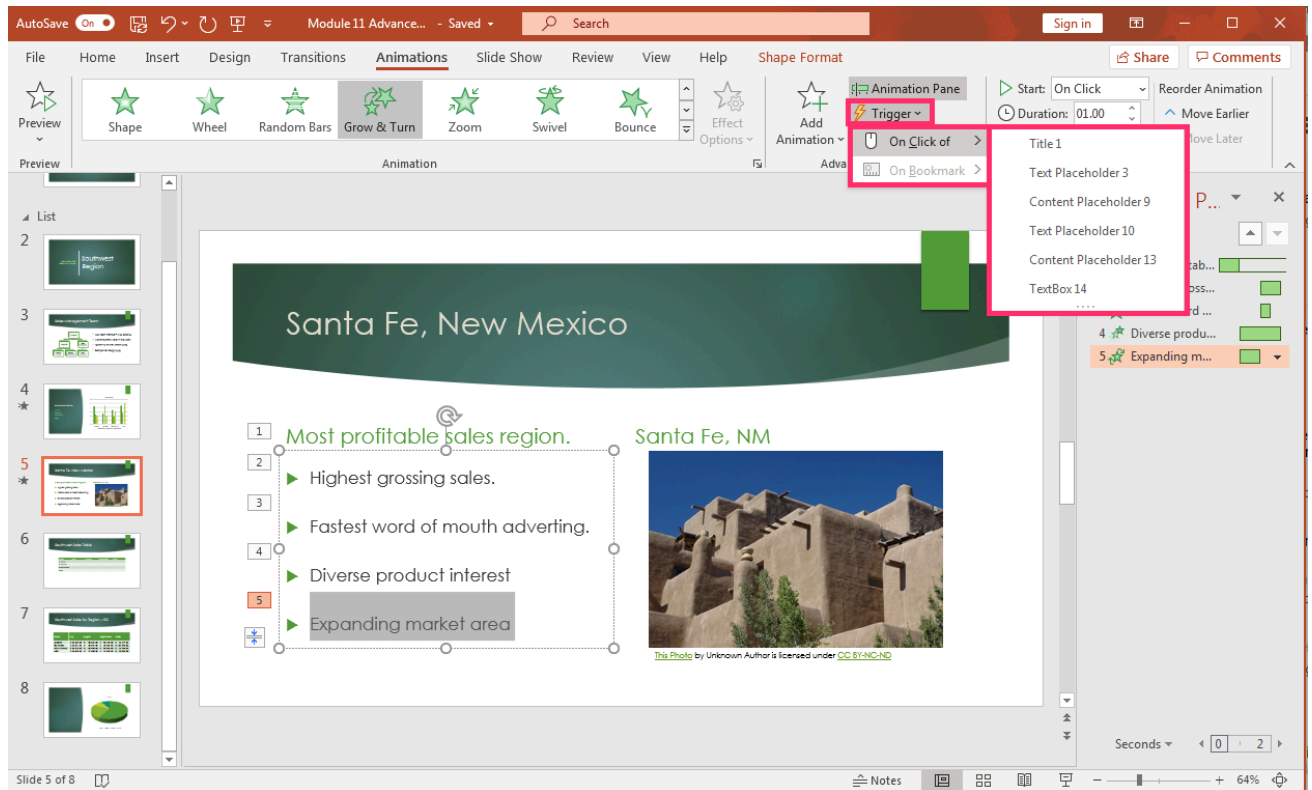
AutoSave On Module 11 Advance... - Saved Search Sign in

File Home Insert Design Transitions Animations Slide Show Review View Help Shape Format Share Comments

Preview
Shape Wheel Random Bars Grow & Turn Zoom Swivel Bounce Effect Options
Add Animation
Animation Pane
Trigger
On Click of
On Bookmark
Start: On Click
Duration: 01.00
Reorder Animation
Move Earlier
Move Later
Preview Animation Adva

Title 1
Text Placeholder 3
Content Placeholder 9
Text Placeholder 10
Content Placeholder 13
TextBox 14

List
2
3
4
5
6
7
8

Santa Fe, New Mexico

1
2
3
4
5
Most profitable sales region.
Highest grossing sales.
Fastest word of mouth adverting.
Diverse product interest
Expanding market area

Santa Fe, NM

This Photo by Unknown Author is licensed under CC BY-NC-ND

P...
tab...
oss...
rd ...
4 Diverse produ...
5 Expanding m...

Seconds 0 2

Slide 5 of 8 Notes 64%